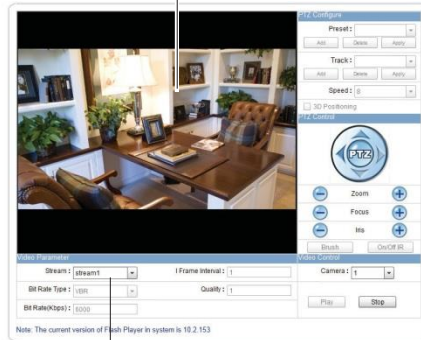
PTZ Configure

Preset :

Add Delete Apply

Track :

Add Delete Apply

Speed : 8

3D Positioning

PTZ Control

PTZ

Zoom

Focus

Iris

Brush On/Off IR

Video Parameter

Stream : stream1

I Frame Interval : 1

Bit Rate Type : VBR

Quality : 1

Bit Rate(Kbps) : 5000

Video Control

Camera : 1

Play Stop

Note: The current version of Flash Player in system is 10.2.153